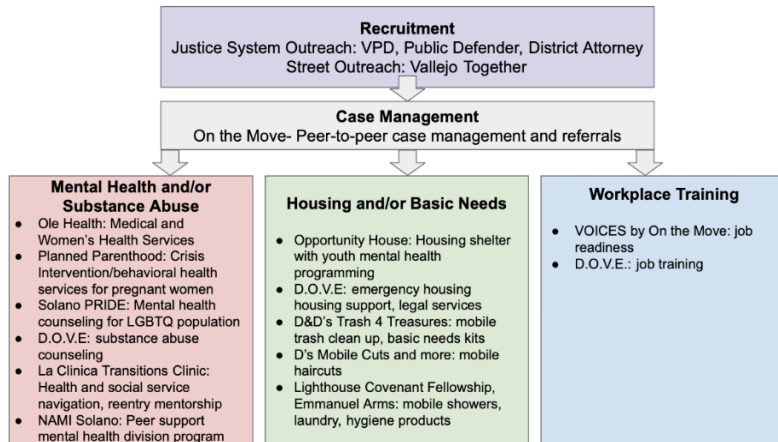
Recruitment
Justice System Outreach: VPD, Public Defender, District Attorney
Street Outreach: Vallejo Together

Case Management
On the Move- Peer-to-peer case management and referrals

Mental Health and/or Substance Abuse
- Ole Health: Medical and Women's Health Services
- Planned Parenthood: Crisis Intervention/behavioral health services for pregnant women
- Solano PRIDE: Mental health counseling for LGBTQ population
- D.O.V.E: substance abuse counseling
- La Clinica Transitions Clinic: Health and social service navigation, reentry mentorship
- NAMI Solano: Peer support mental health division program

Housing and/or Basic Needs
- Opportunity House: Housing shelter with youth mental health programming
- D.O.V.E: emergency housing housing support, legal services
- D&D's Trash 4 Treasures: mobile trash clean up, basic needs kits
- D's Mobile Cuts and more: mobile haircuts
- Lighthouse Covenant Fellowship, Emmanuel Arms: mobile showers, laundry, hygiene products

Workplace Training
- VOICES by On the Move: job readiness
- D.O.V.E.: job training